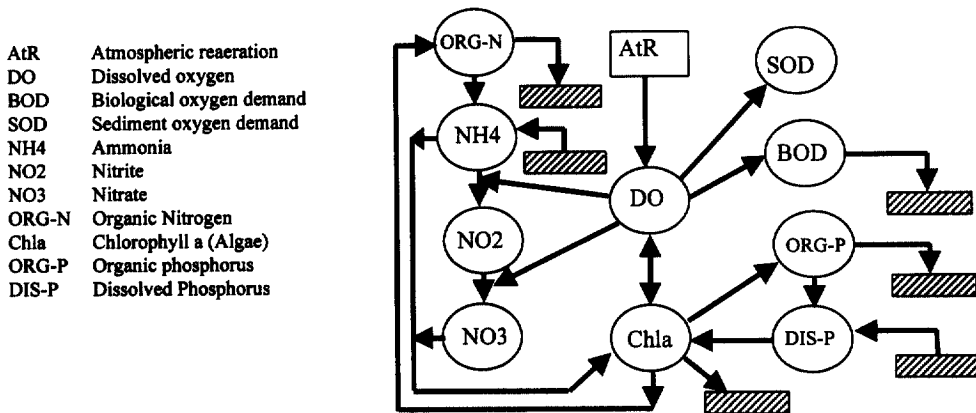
| | |
|---|---|
| AtR | Atmospheric reaeration |
| DO | Dissolved oxygen |
| BOD | Biological oxygen demand |
| SOD | Sediment oxygen demand |
| NH4 | Ammonia |
| NO2 | Nitrite |
| NO3 | Nitrate |
| ORG-N | Organic Nitrogen |
| Chla | Chlorophyll a (Algae) |
| ORG-P | Organic phosphorus |
| DIS-P | Dissolved Phosphorus |

ORG-N
AtR
SOD
NH4
BOD
DO
NO2
ORG-P
NO3
Chla
DIS-P